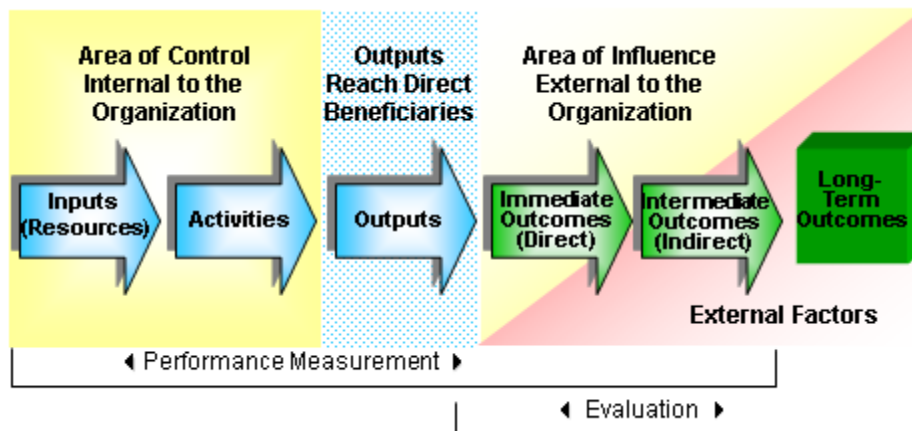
Area of Control Internal to the Organization

Outputs Reach Direct Beneficiaries

Area of Influence External to the Organization

Inputs (Resources)

Activities

Outputs

Immediate Outcomes (Direct)

Intermediate Outcomes (Indirect)

Long-Term Outcomes

External Factors

◀ Performance Measurement ▶

◀ Evaluation ▶